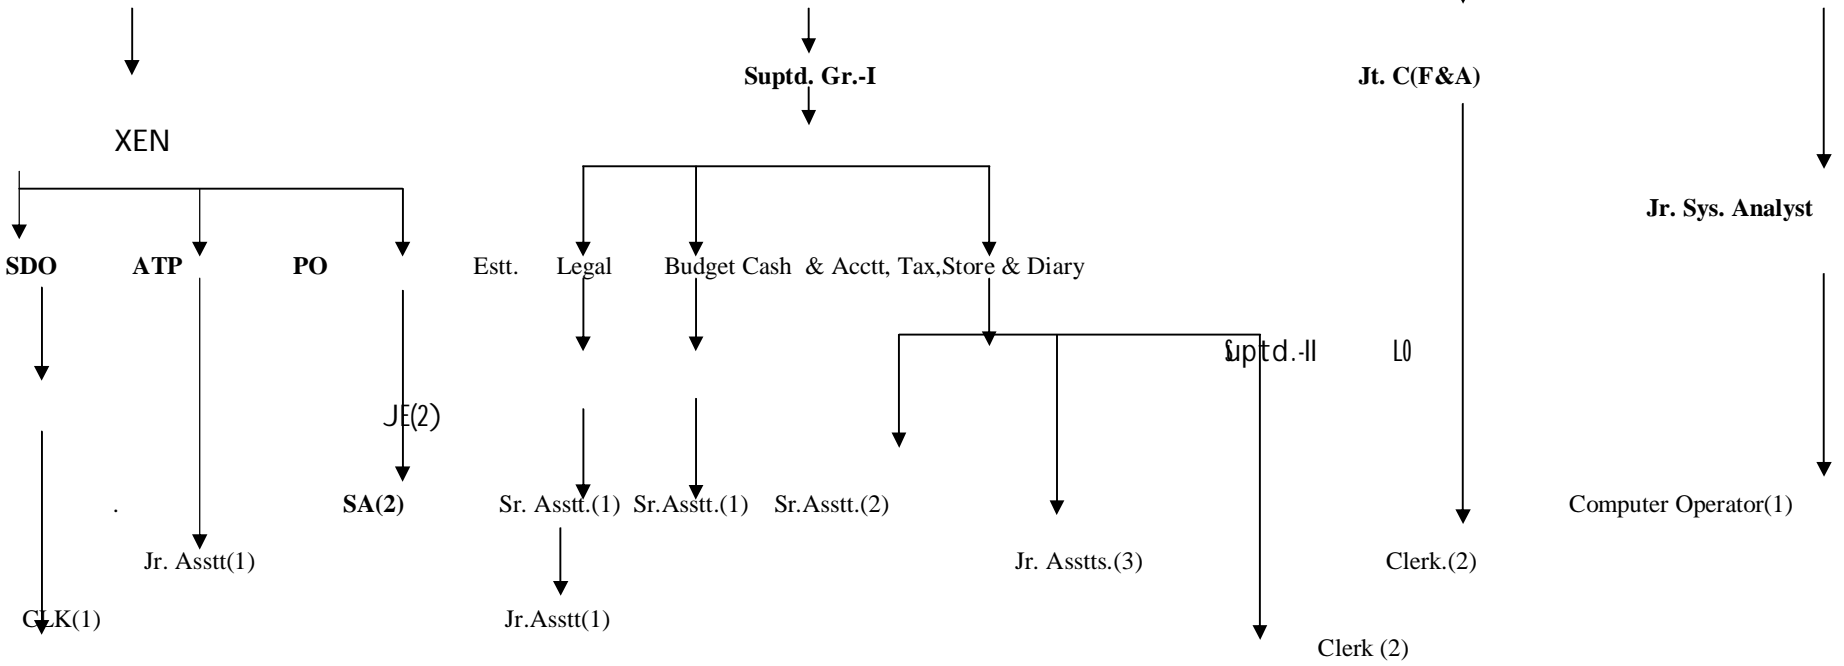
Suptd. Gr.-I

Jt. C(F&A)

XEN

Jr. Sys. Analyst

SDO ATP PO

Estt. Legal Budget Cash & Acctt, Tax,Store & Diary

Suptd.-II LO

JE(2)

. SA(2) Sr. Asstt.(1) Sr.Asstt.(1) Sr.Asstt.(2)

Computer Operator(1)

Jr. Asstt(1)

Jr. Asstts.(3)

Clerk.(2)

CLK(1)

Jr.Asstt(1)

Clerk (2)